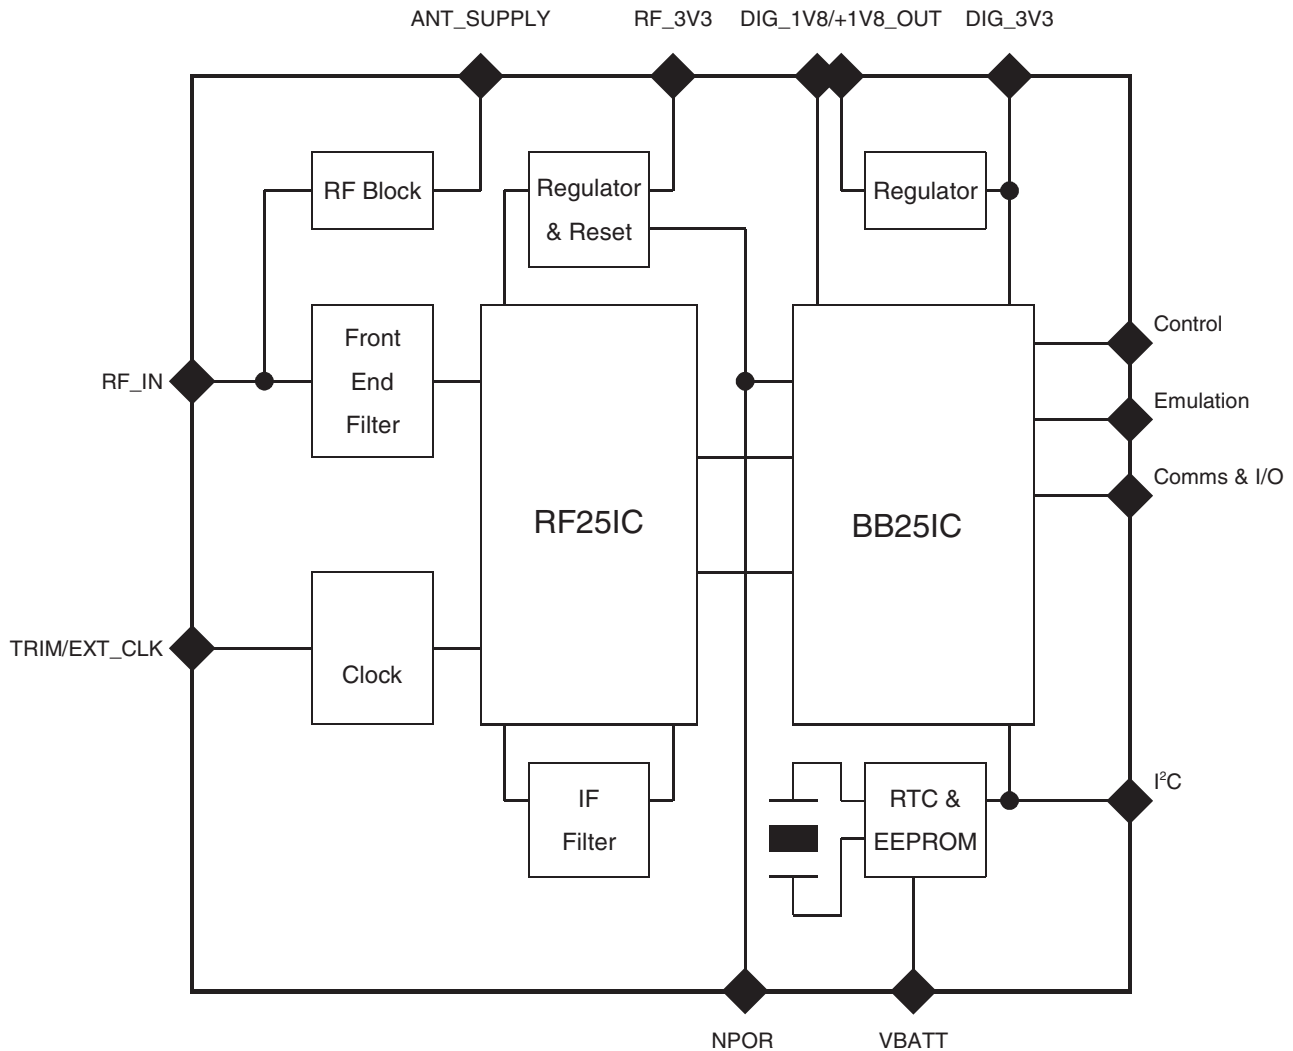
ANT_SUPPLY RF_3V3 DIG_1V8/+1V8_OUT DIG_3V3

RF Block

Regulator & Reset

Regulator

Control

Emulation

Comms & I/O

RF_IN

Front End Filter

RF25IC

BB25IC

TRIM/EXT_CLK

Clock

IF Filter

RTC & EEPROM

$I^2C$

NPOR

VBATT